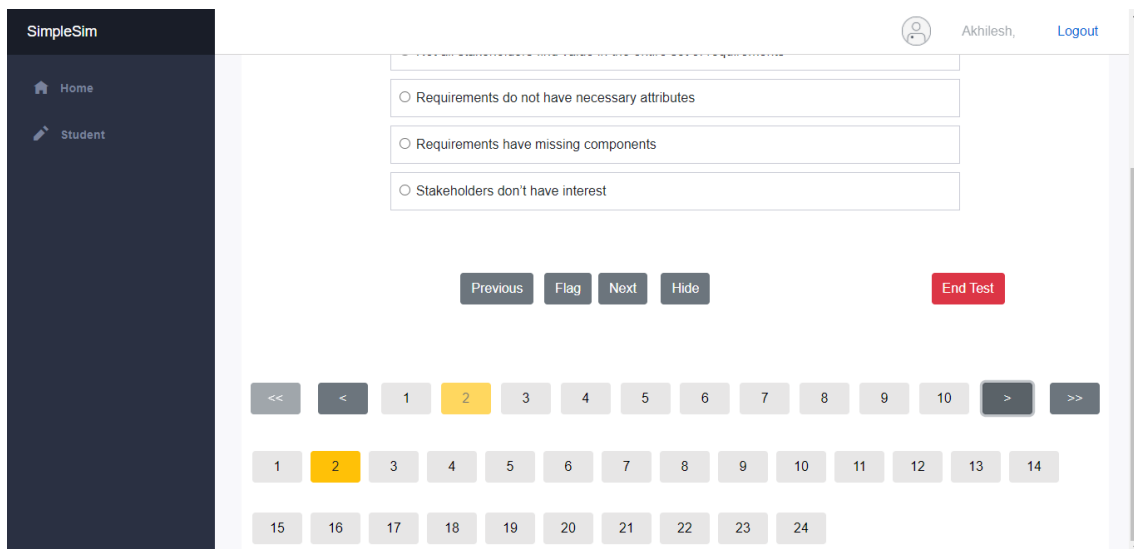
SimpleSim

Home

Student

Akhilesh,

Logout

○ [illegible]

○ Requirements do not have necessary attributes

○ Requirements have missing components

○ Stakeholders don't have interest

Previous Flag Next Hide

End Test

<< < 1 2 3 4 5 6 7 8 9 10 > >>

1 2 3 4 5 6 7 8 9 10 11 12 13 14

15 16 17 18 19 20 21 22 23 24